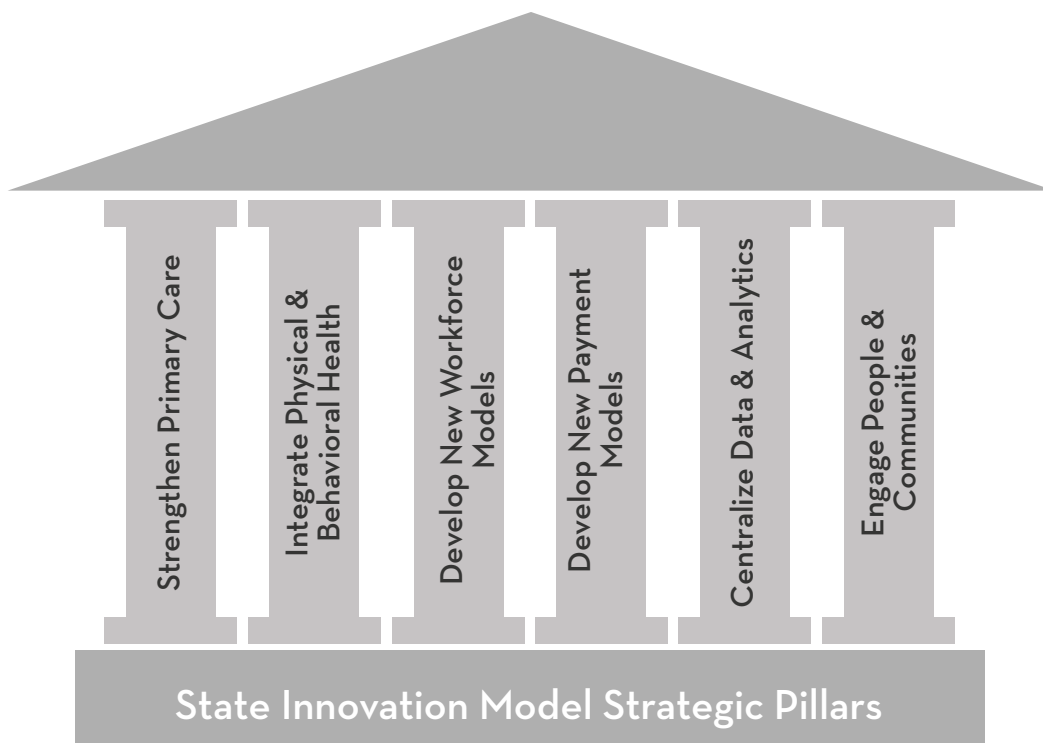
Strengthen Primary Care

Integrate Physical & Behavioral Health

Develop New Workforce Models

Develop New Payment Models

Centralize Data & Analytics

Engage People & Communities

State Innovation Model Strategic Pillars